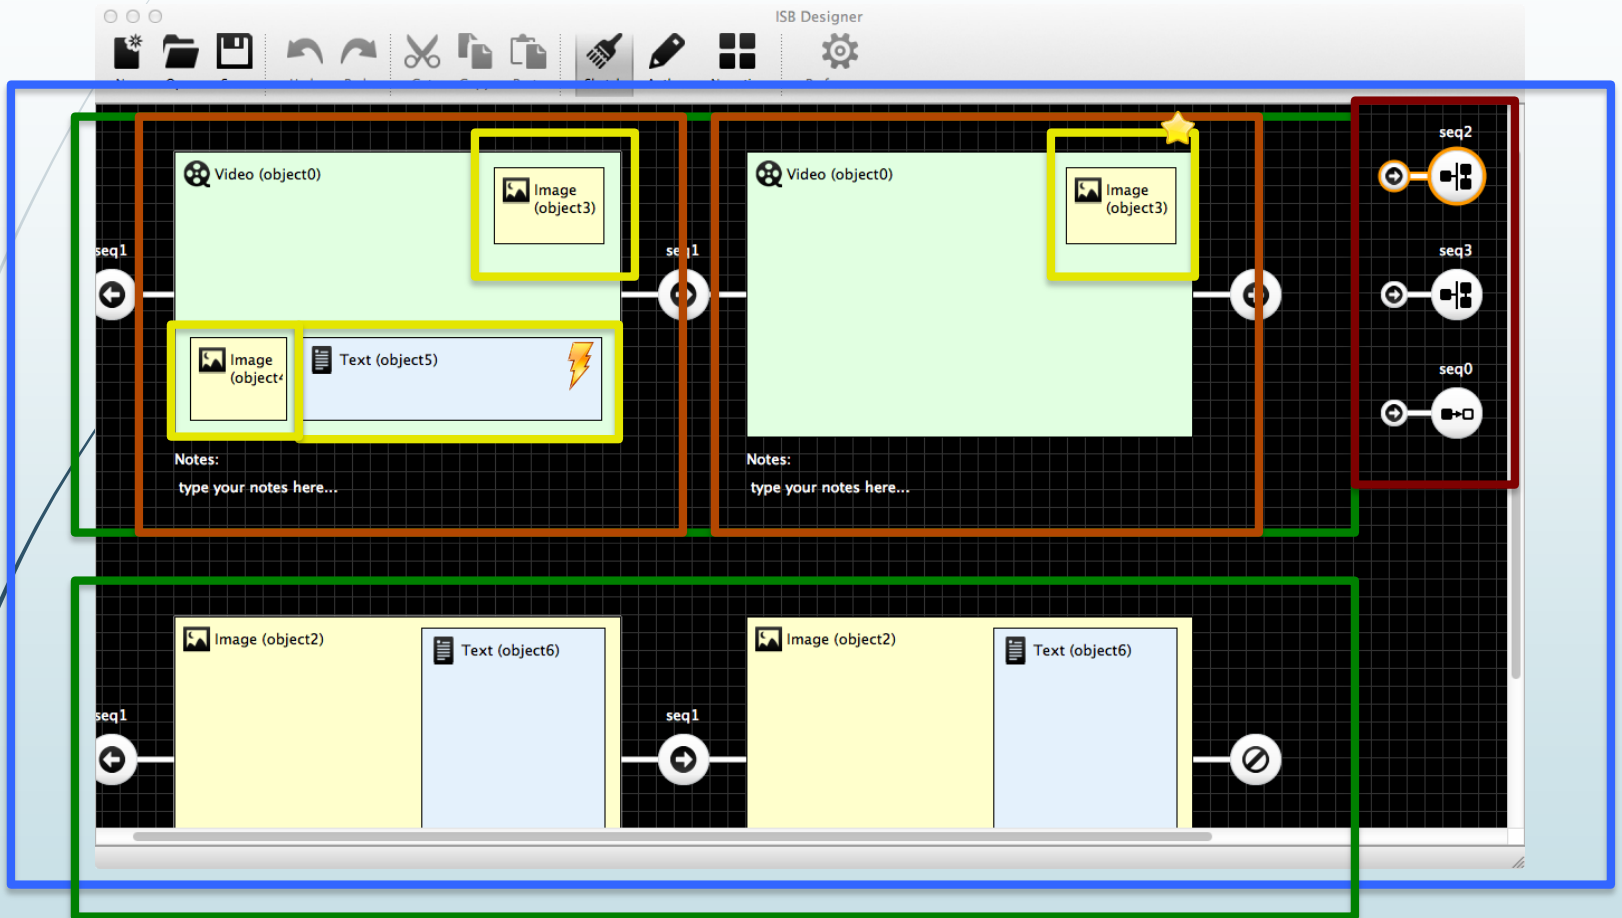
ISB Designer

seq2
seq3
seq0

Video (object0)
Image (object3)
Image (object4
Text (object5)
Notes:
type your notes here...
seq1
seq1

Video (object0)
Image (object3)
Notes:
type your notes here...

seq1
Image (object2)
Text (object6)
seq1
Image (object2)
Text (object6)